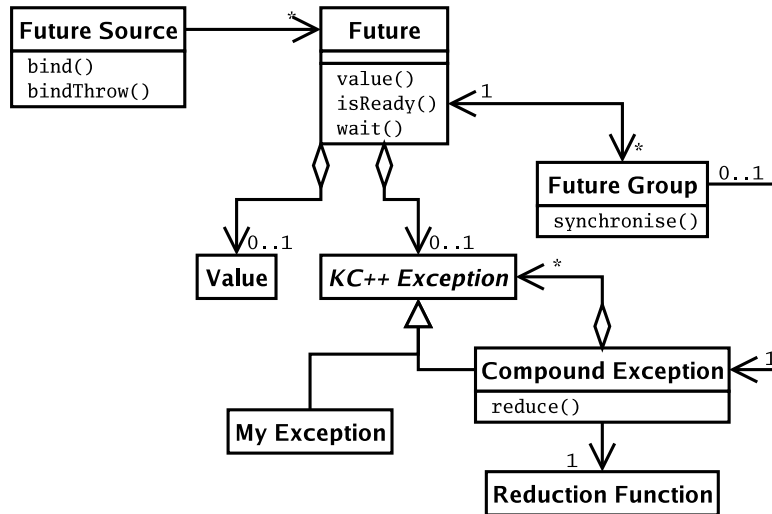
Future Source
bind()
bindThrow()

*

Future
value()
isReady()
wait()

1

*

Future Group
synchronise()

0..1

0..1

Value

0..1

KC++ Exception

*

Compound Exception
reduce()

1

My Exception

1

Reduction Function